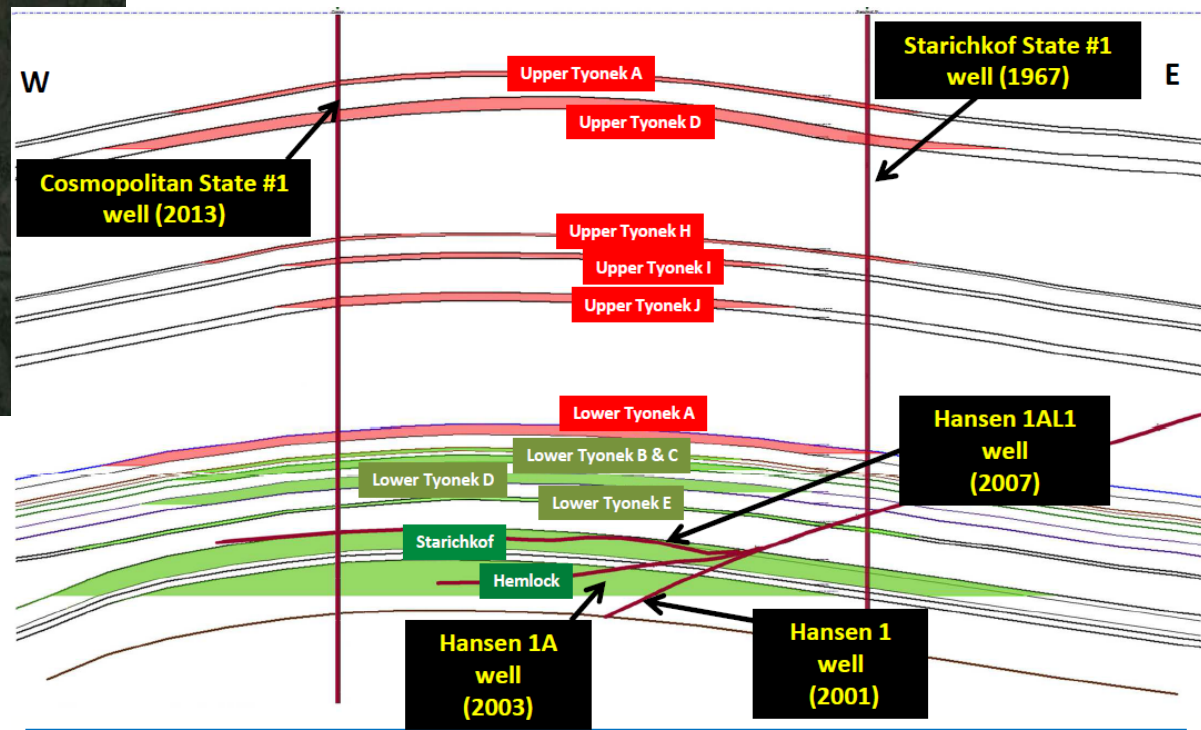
W

E

Starichkof State #1 well (1967)

Upper Tyonek A

Upper Tyonek D

Cosmopolitan State #1 well (2013)

Upper Tyonek H

Upper Tyonek I

Upper Tyonek J

Lower Tyonek A

Hansen 1AL1 well (2007)

Lower Tyonek B & C

Lower Tyonek D

Lower Tyonek E

Starichkof

Hemlock

Hansen 1A well (2003)

Hansen 1 well (2001)